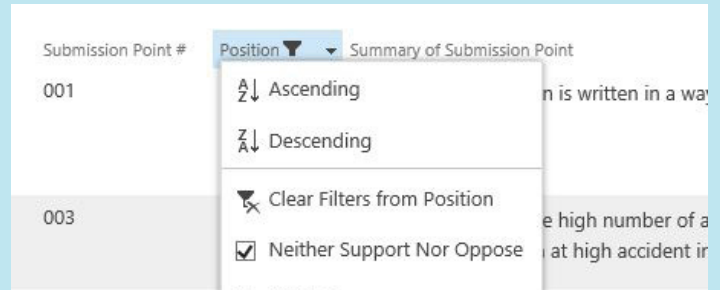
Submission Point # Position Summary of Submission Point

001

Ascending

Descending

n is written in a way

Clear Filters from Position

003

Neither Support Nor Oppose

e high number of a
at high accident ir